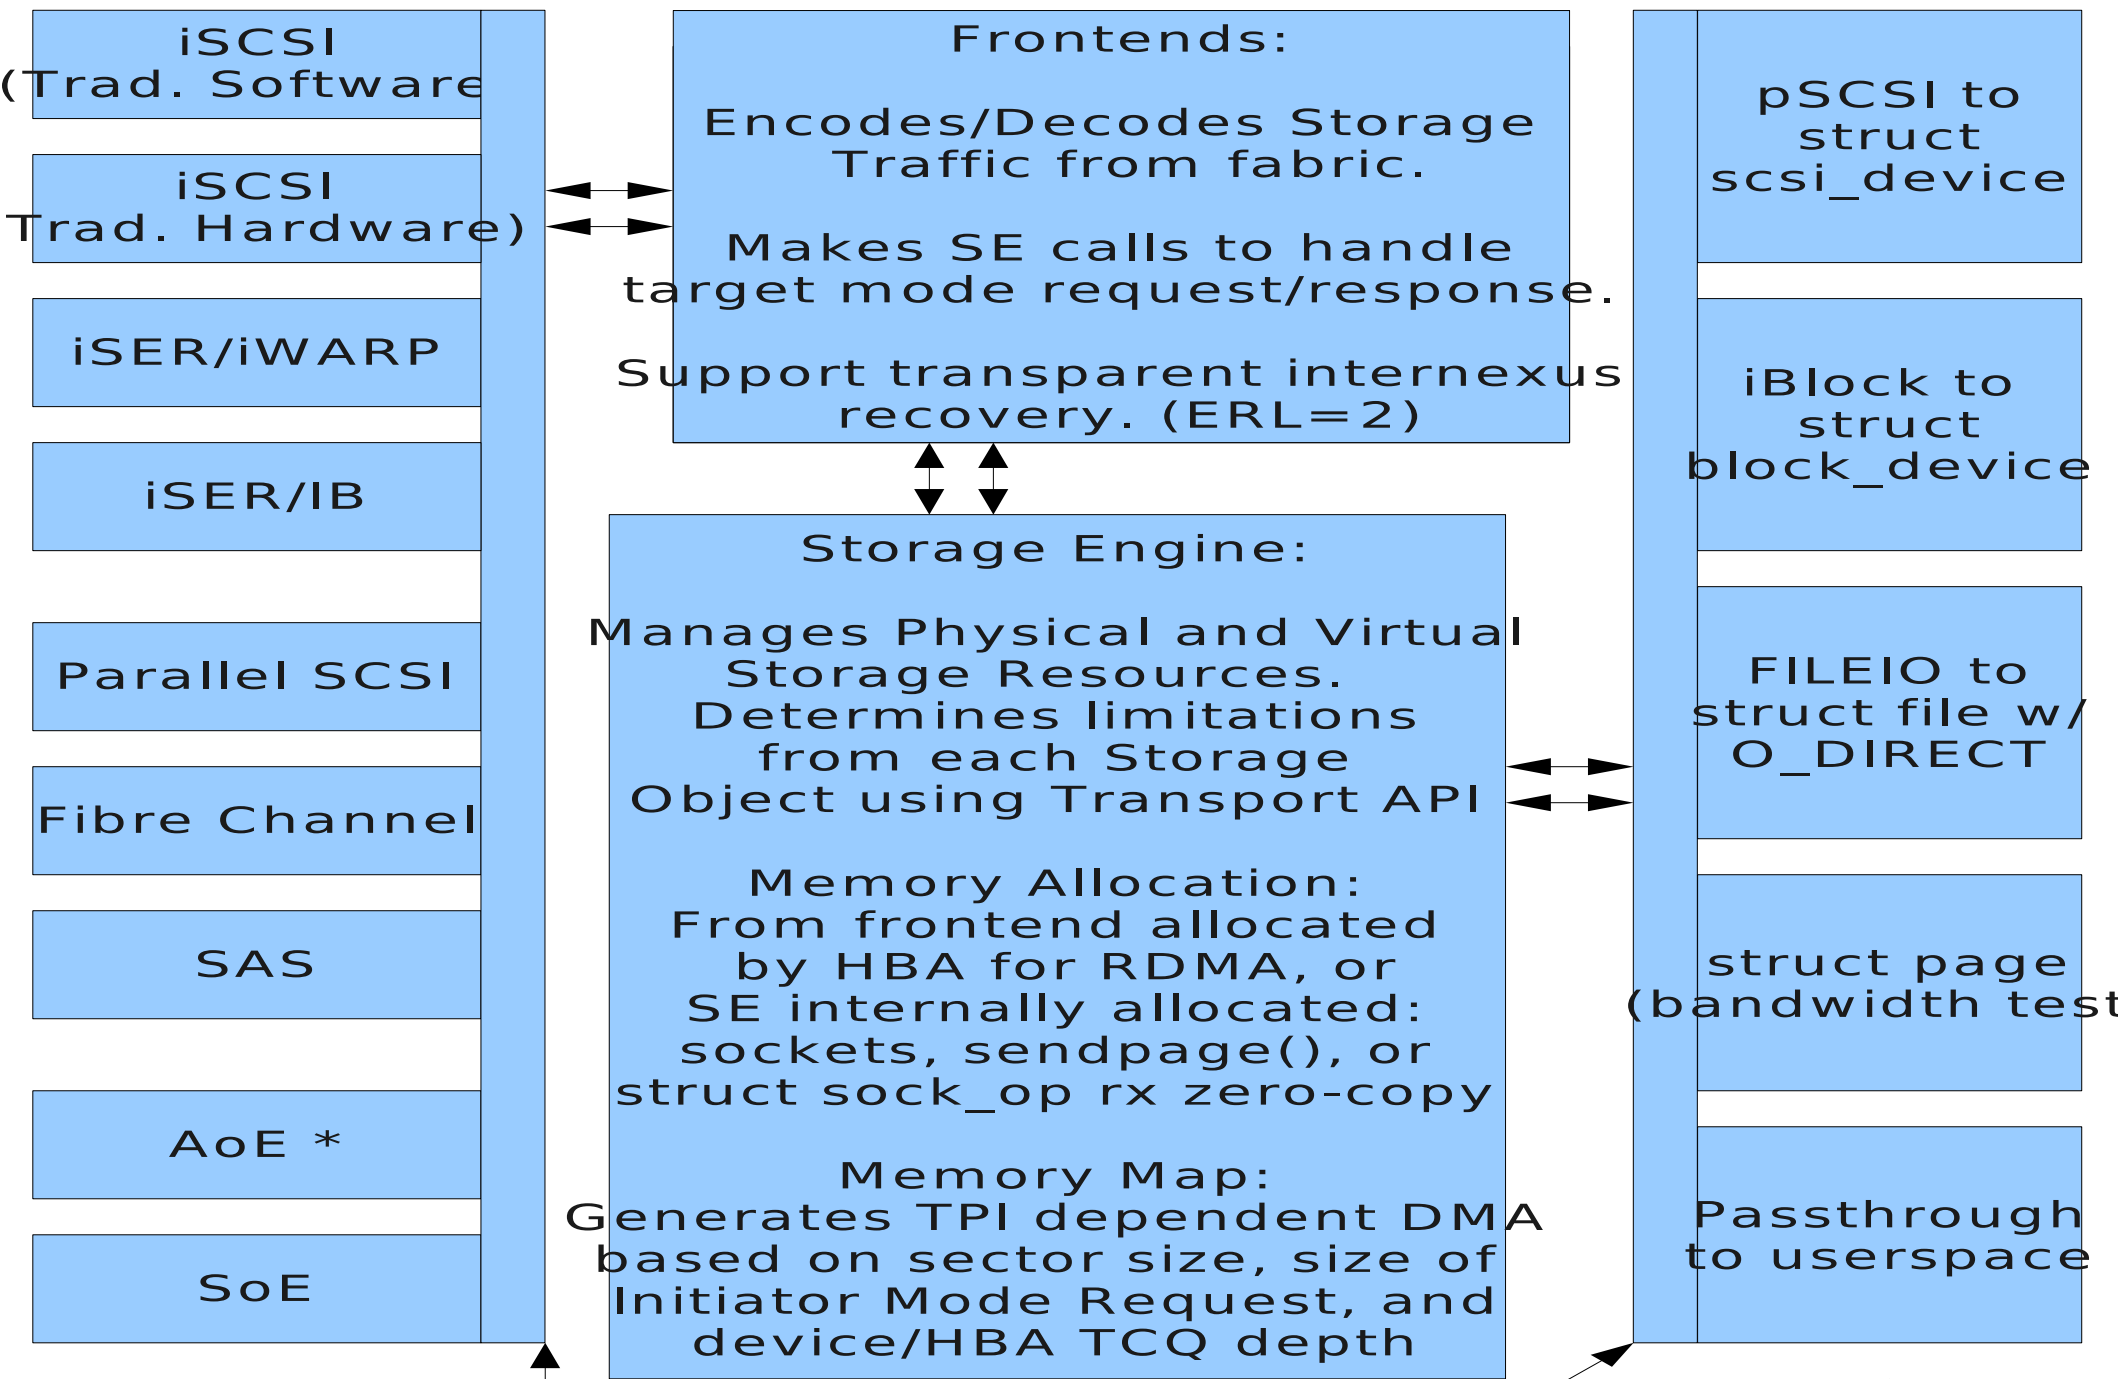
iSCSI
(Trad. Software

iSCSI
Trad. Hardware)

iSER/iWARP

iSER/IB

Parallel SCSI

Fibre Channel

SAS

AoE *

SoE

Frontends:

Encodes/Decodes Storage Traffic from fabric.

Makes SE calls to handle target mode request/response.

Support transparent internexus recovery. (ERL=2)

Storage Engine:

Manages Physical and Virtual Storage Resources.
Determines limitations from each Storage Object using Transport API

Memory Allocation:
From frontend allocated by HBA for RDMA, or
SE internally allocated:
sockets, sendpage(), or
struct sock_op rx zero-copy

Memory Map:
Generates TPI dependent DMA based on sector size, size of Initiator Mode Request, and device/HBA TCQ depth

pSCSI to struct scsi_device

iBlock to struct block_device

FILEIO to struct file w/ O_DIRECT

struct page
(bandwidth test

Passthrough to userspace